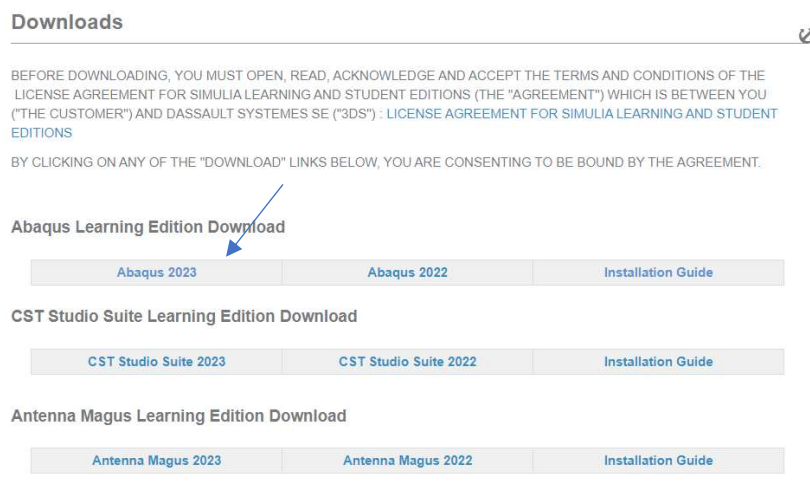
Downloads

BEFORE DOWNLOADING, YOU MUST OPEN, READ, ACKNOWLEDGE AND ACCEPT THE TERMS AND CONDITIONS OF THE LICENSE AGREEMENT FOR SIMULIA LEARNING AND STUDENT EDITIONS (THE "AGREEMENT") WHICH IS BETWEEN YOU ("THE CUSTOMER") AND DASSAULT SYSTEMES SE ("3DS") : LICENSE AGREEMENT FOR SIMULIA LEARNING AND STUDENT EDITIONS

BY CLICKING ON ANY OF THE "DOWNLOAD" LINKS BELOW, YOU ARE CONSENTING TO BE BOUND BY THE AGREEMENT.

Abaqus Learning Edition Download

| Abaqus 2023 | Abaqus 2022 | Installation Guide |
|---|---|---|

CST Studio Suite Learning Edition Download

| CST Studio Suite 2023 | CST Studio Suite 2022 | Installation Guide |
|---|---|---|

Antenna Magus Learning Edition Download

| Antenna Magus 2023 | Antenna Magus 2022 | Installation Guide |
|---|---|---|